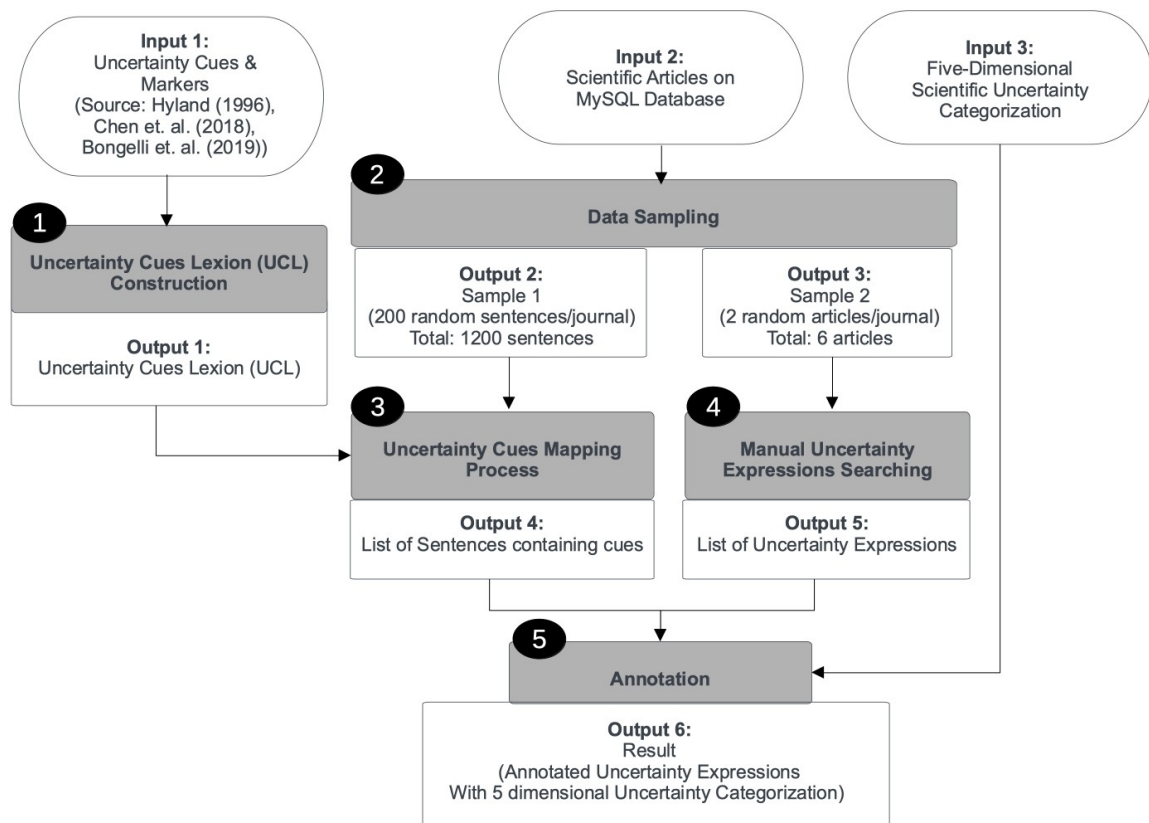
Input 1:
Uncertainty Cues & Markers
(Source: Hyland (1996), Chen et. al. (2018), Bongelli et. al. (2019))

Input 2:
Scientific Articles on MySQL Database

Input 3:
Five-Dimensional Scientific Uncertainty Categorization

2

Data Sampling

1

Uncertainty Cues Lexion (UCL) Construction

Output 1:
Uncertainty Cues Lexion (UCL)

Output 2:
Sample 1
(200 random sentences/journal)
Total: 1200 sentences

Output 3:
Sample 2
(2 random articles/journal)
Total: 6 articles

3

Uncertainty Cues Mapping Process

Output 4:
List of Sentences containing cues

4

Manual Uncertainty Expressions Searching

Output 5:
List of Uncertainty Expressions

5

Annotation

Output 6:
Result
(Annotated Uncertainty Expressions
With 5 dimensional Uncertainty Categorization)